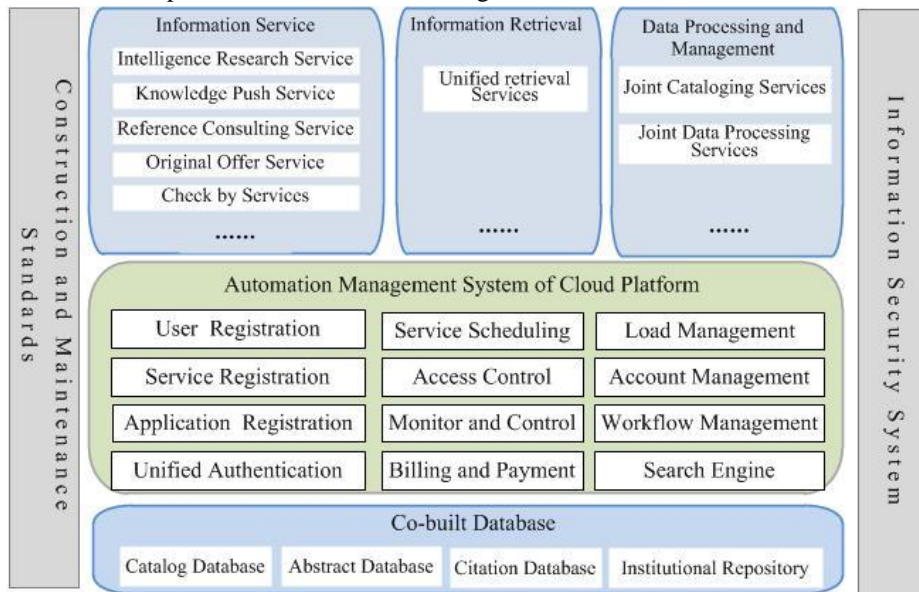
Construction and Maintenance Standards

Information Service
Intelligence Research Service
Knowledge Push Service
Reference Consulting Service
Original Offer Service
Check by Services
......

Information Retrieval
Unified retrieval Services
......

Data Processing and Management
Joint Cataloging Services
Joint Data Processing Services
......

Automation Management System of Cloud Platform

| User Registration | Service Scheduling | Load Management |
|---|---|---|
| Service Registration | Access Control | Account Management |
| Application Registration | Monitor and Control | Workflow Management |
| Unified Authentication | Billing and Payment | Search Engine |

Co-built Database
Catalog Database
Abstract Database
Citation Database
Institutional Repository

Information Security System